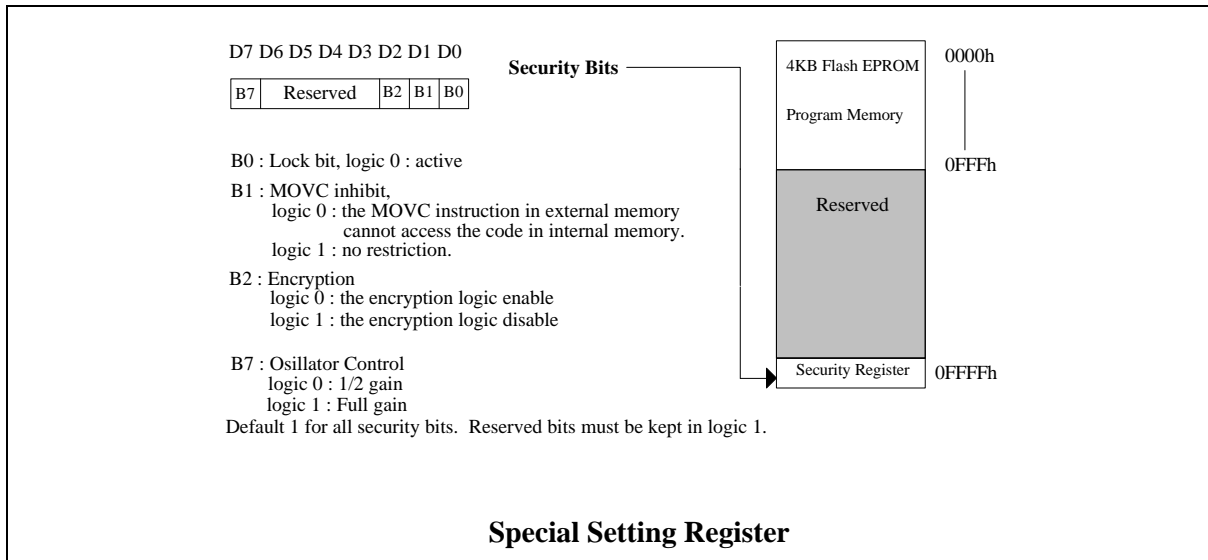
D7 D6 D5 D4 D3 D2 D1 D0

| B7 | Reserved | B2 | B1 | B0 |
|---|---|---|---|---|

Security Bits

4KB Flash EPROM

Program Memory

0000h

0FFFh

Reserved

Security Register

0FFFFh

B0 : Lock bit, logic 0 : active

B1 : MOVC inhibit,
logic 0 : the MOVC instruction in external memory cannot access the code in internal memory.
logic 1 : no restriction.

B2 : Encryption
logic 0 : the encryption logic enable
logic 1 : the encryption logic disable

B7 : Osillator Control
logic 0 : 1/2 gain
logic 1 : Full gain

Default 1 for all security bits. Reserved bits must be kept in logic 1.

Special Setting Register